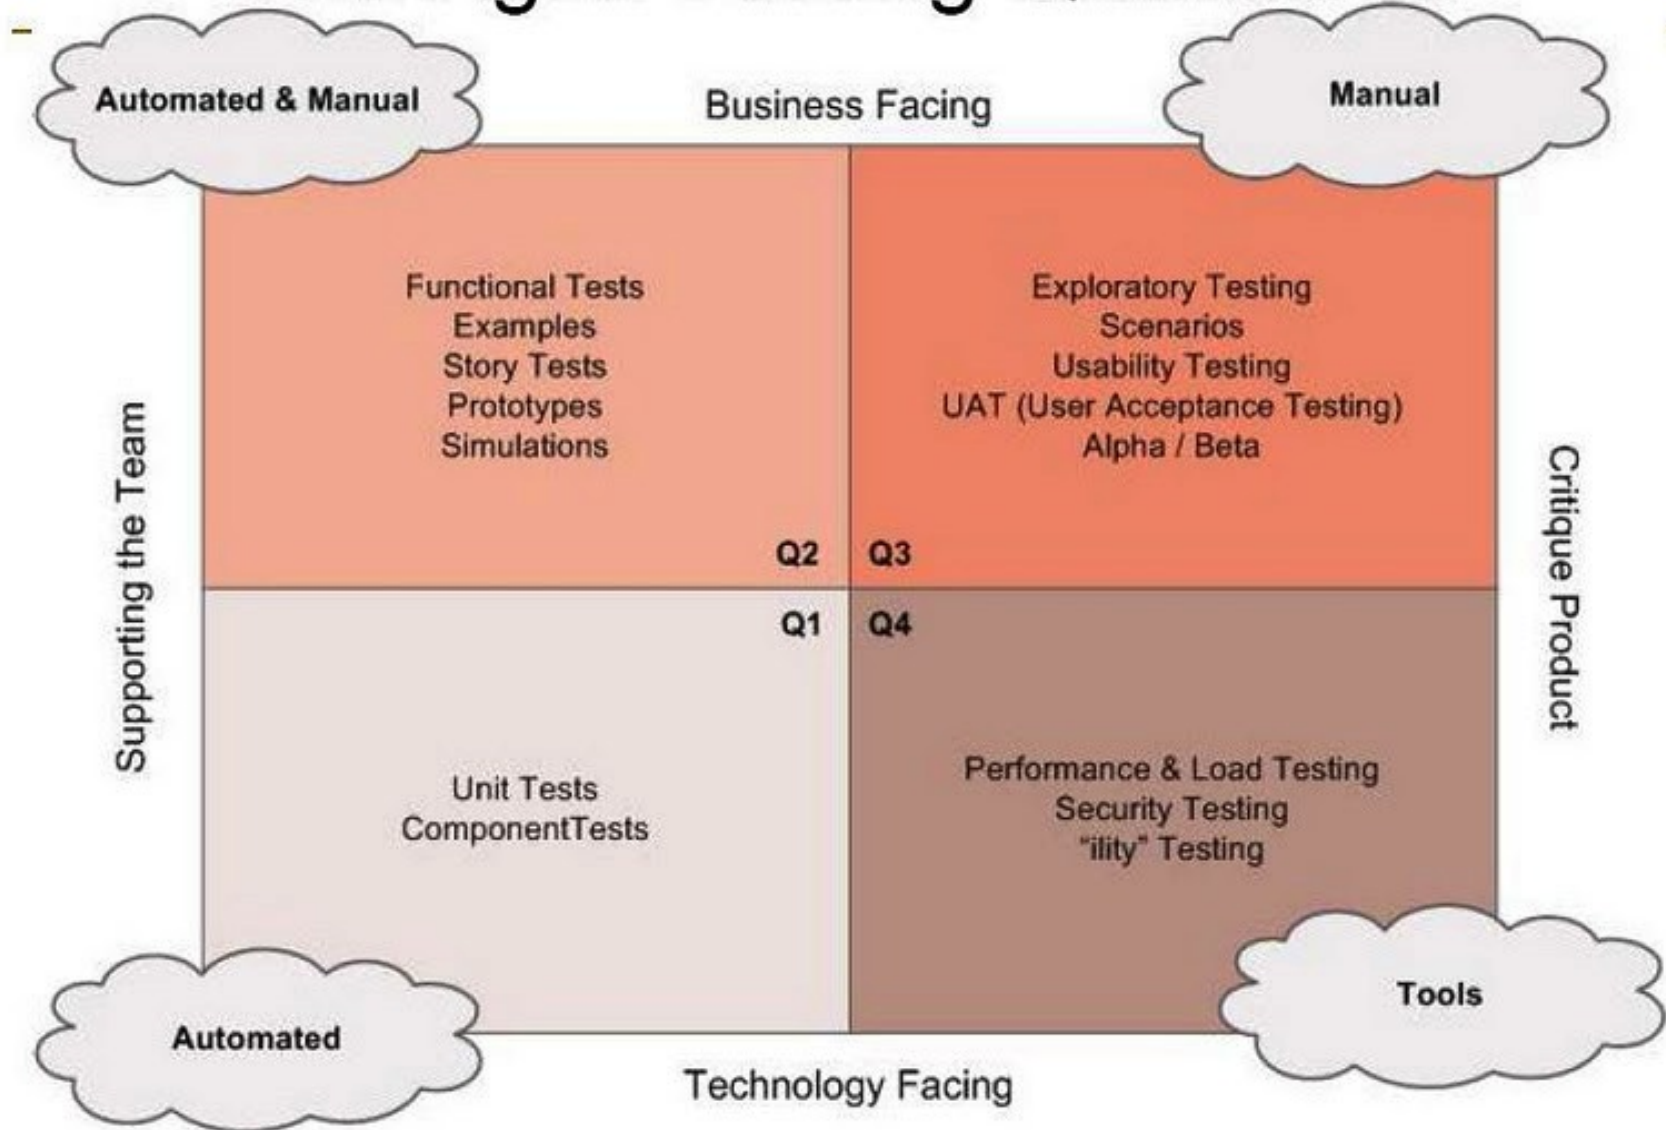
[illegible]

Automated & Manual

Business Facing

Manual

Functional Tests
Examples
Story Tests
Prototypes
Simulations

Exploratory Testing
Scenarios
Usability Testing
UAT (User Acceptance Testing)
Alpha / Beta

Supporting the Team

Critique Product

Q2

Q3

Q1

Q4

Unit Tests
ComponentTests

Performance & Load Testing
Security Testing
"ility" Testing

Automated

Tools

Technology Facing